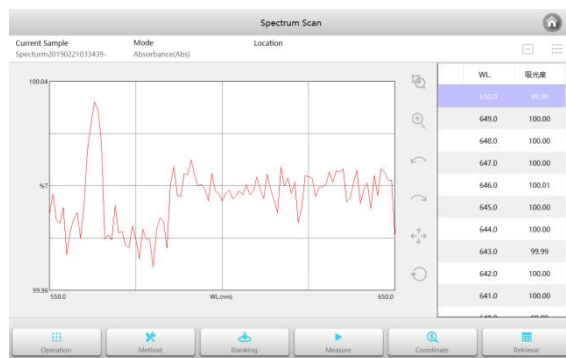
Spectrum Scan

Current Sample
Specturm20190221033439-

Mode
Absorbance(Abs)

Location

100.04

%T

99.96
550.0

WL.(nm)

650.0

| WL. | 吸光度 |
|---|---|
| 650.0 | 99.99 |
| 649.0 | 100.00 |
| 648.0 | 100.00 |
| 647.0 | 100.00 |
| 646.0 | 100.01 |
| 645.0 | 100.00 |
| 644.0 | 100.00 |
| 643.0 | 99.99 |
| 642.0 | 100.00 |
| 641.0 | 100.00 |
| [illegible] | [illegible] |

Operation
Method
Blanking
Measure
Coordinate
Retrieval